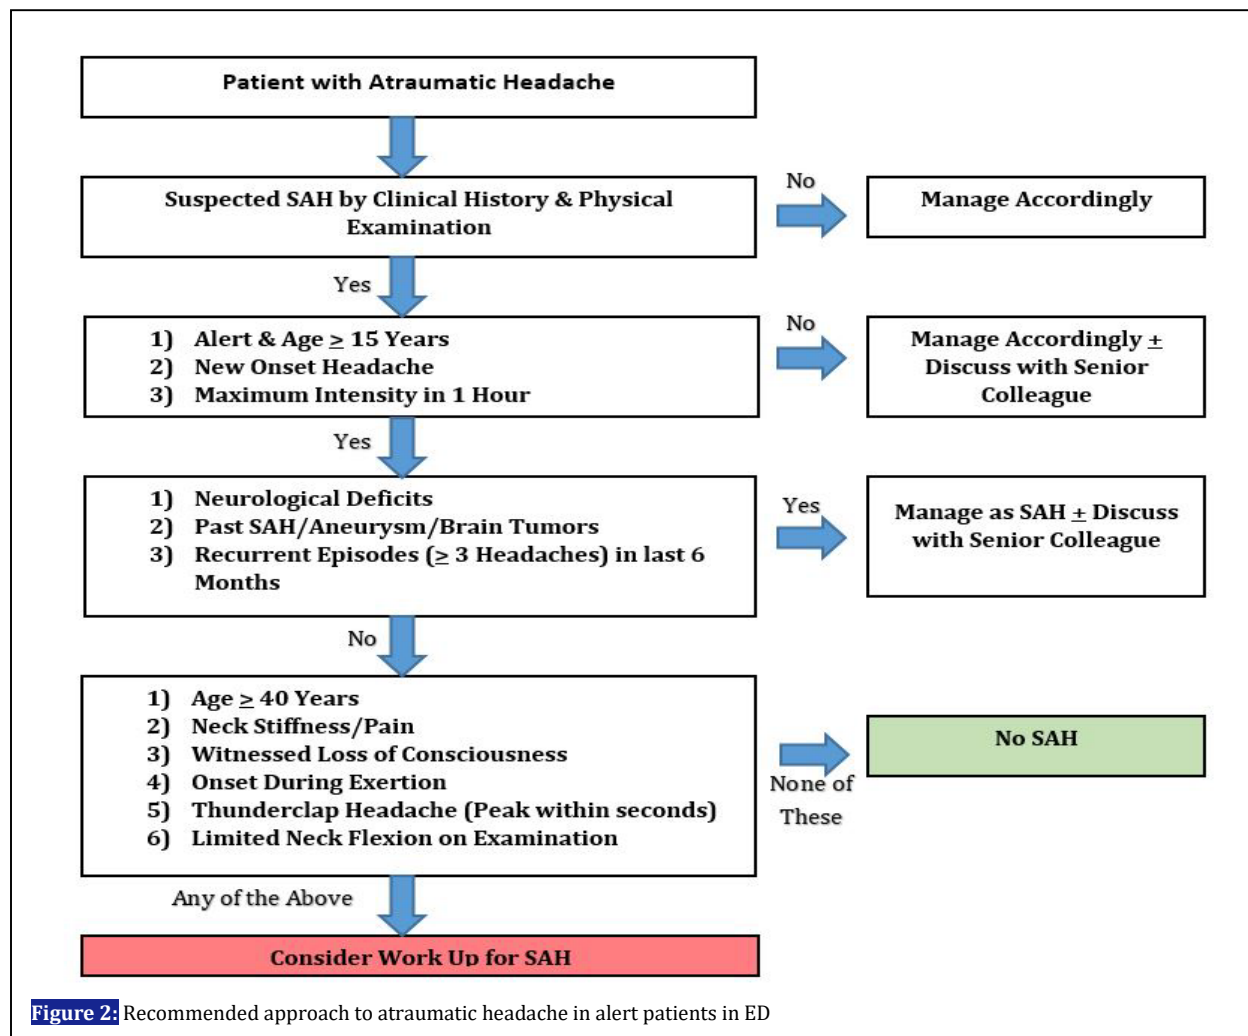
Patient with Atraumatic Headache

Suspected SAH by Clinical History & Physical Examination

No

Manage Accordingly

Yes

1) Alert & Age $\geq$ 15 Years
2) New Onset Headache
3) Maximum Intensity in 1 Hour

No

Manage Accordingly $\pm$ Discuss with Senior Colleague

Yes

1) Neurological Deficits
2) Past SAH/Aneurysm/Brain Tumors
3) Recurrent Episodes ($\geq$ 3 Headaches) in last 6 Months

Yes

Manage as SAH $\pm$ Discuss with Senior Colleague

No

1) Age $\geq$ 40 Years
2) Neck Stiffness/Pain
3) Witnessed Loss of Consciousness
4) Onset During Exertion
5) Thunderclap Headache (Peak within seconds)
6) Limited Neck Flexion on Examination

None of These

No SAH

Any of the Above

Consider Work Up for SAH

Figure 2: Recommended approach to atraumatic headache in alert patients in ED